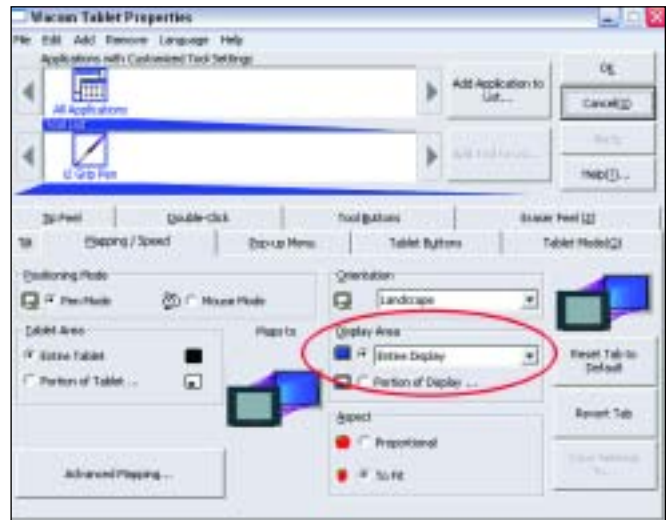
Wacom Tablet Properties

File Edit Add Remove Language Help

Applications with Customized Tool Settings

All Applications

Add Application to List...

OK

Cancel

Tool List

Apply

U Grip Pen

Add Tool to List...

Help

Tip Feel

Double-click

Tool Buttons

Eraser Feel

Tilt

Mapping / Speed

Pop-up Menu

Tablet Buttons

Tablet Mode

Positioning Mode

Pen Mode

Mouse Mode

Orientation

Landscape

Tablet Area

Maps to

Display Area

Entire Tablet

Entire Display

Portion of Tablet ...

Portion of Display ...

Reset Tab to Default

Aspect

Revert Tab

Proportional

Advanced Mapping...

To Fit

Save Settings To...